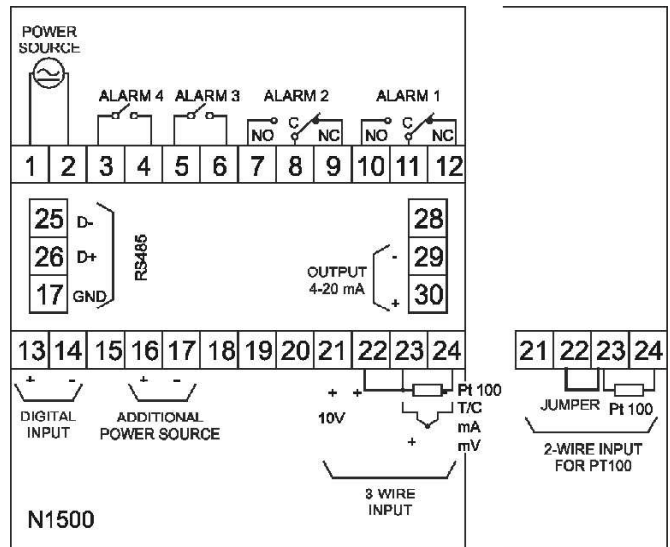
POWER SOURCE

ALARM 4 ALARM 3 ALARM 2 ALARM 1

NO C NC NO C NC

1 2 3 4 5 6 7 8 9 10 11 12

25 D-
26 D+
17 GND

RS485

28
29
30

OUTPUT 4-20 mA

-
+

13 14 15 16 17 18 19 20 21 22 23 24

+ - + -

DIGITAL INPUT

ADDITIONAL POWER SOURCE

+ +

10V

Pt 100
T/C
mA
mV

+

3 WIRE INPUT

N1500

21 22 23 24

JUMPER Pt 100

2-WIRE INPUT FOR PT100